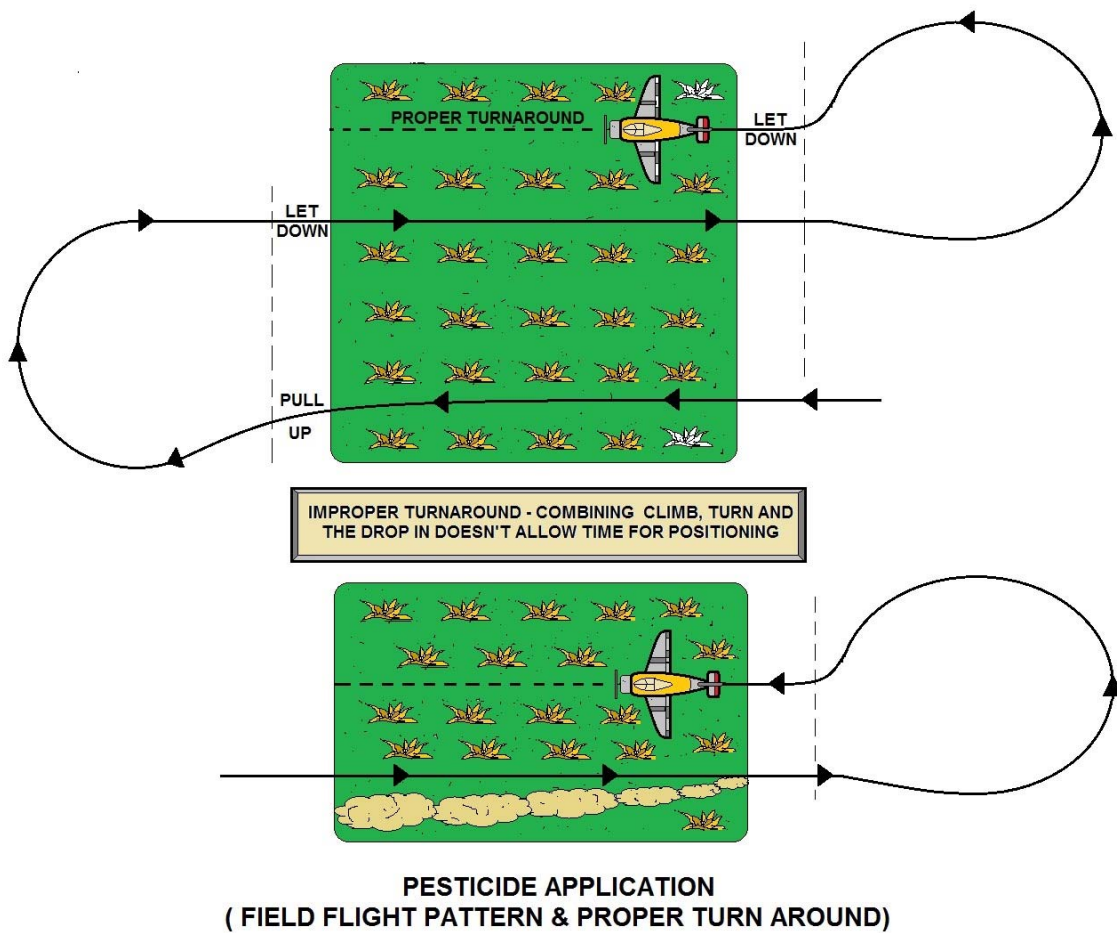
PROPER TURNAROUND

LET DOWN

LET DOWN

PULL UP

IMPROPER TURNAROUND - COMBINING CLIMB, TURN AND THE DROP IN DOESN'T ALLOW TIME FOR POSITIONING

PESTICIDE APPLICATION
( FIELD FLIGHT PATTERN & PROPER TURN AROUND)